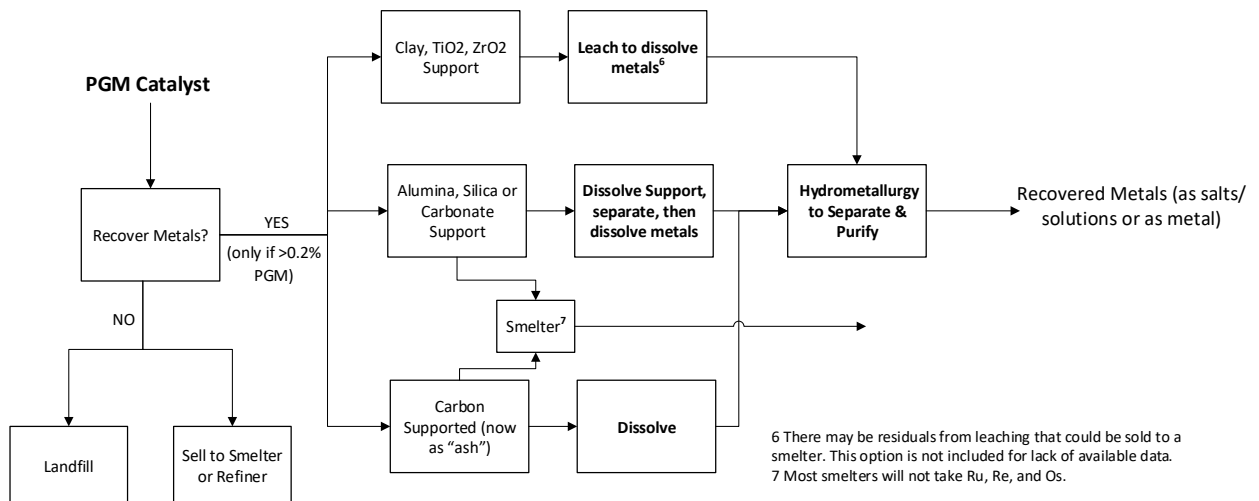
PGM Catalyst

Recover Metals?

YES

(only if >0.2% PGM)

NO

Landfill

Sell to Smelter or Refiner

Clay, TiO2, ZrO2 Support

Leach to dissolve metals$^{6}$

Alumina, Silica or Carbonate Support

Dissolve Support, separate, then dissolve metals

Hydrometallurgy to Separate & Purify

Recovered Metals (as salts/ solutions or as metal)

Smelter$^{7}$

Carbon Supported (now as "ash")

Dissolve

6 There may be residuals from leaching that could be sold to a smelter. This option is not included for lack of available data.
7 Most smelters will not take Ru, Re, and Os.